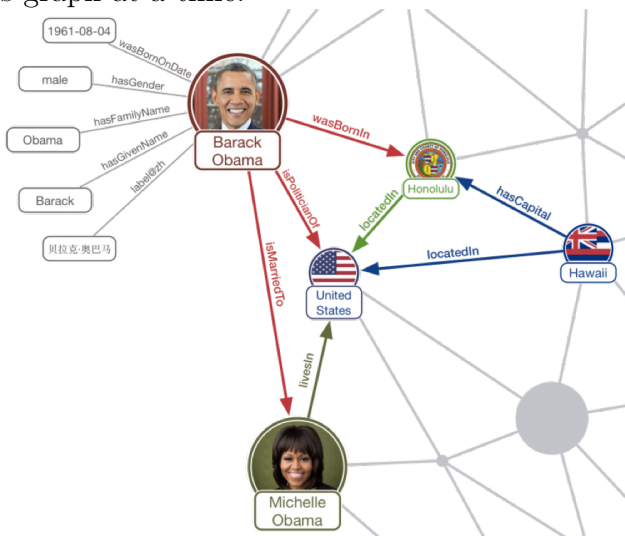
s graph at a time.

1961-08-04
wasBornOnDate
male
hasGender
hasFamilyName
Obama
hasGivenName
Barack
label@zh
贝拉克·奥巴马
Barack Obama
wasBornIn
isPoliticianOf
isMarriedTo
Honolulu
locatedIn
hasCapital
locatedIn
Hawaii
United States
livesIn
Michelle Obama